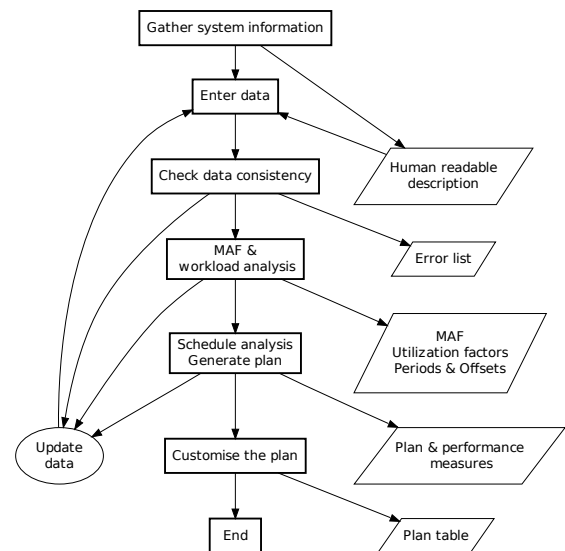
Gather system information

Enter data

Human readable description

Check data consistency

Error list

MAF & workload analysis

MAF
Utilization factors
Periods & Offsets

Schedule analysis
Generate plan

Update data

Plan & performance measures

Customise the plan

End

Plan table